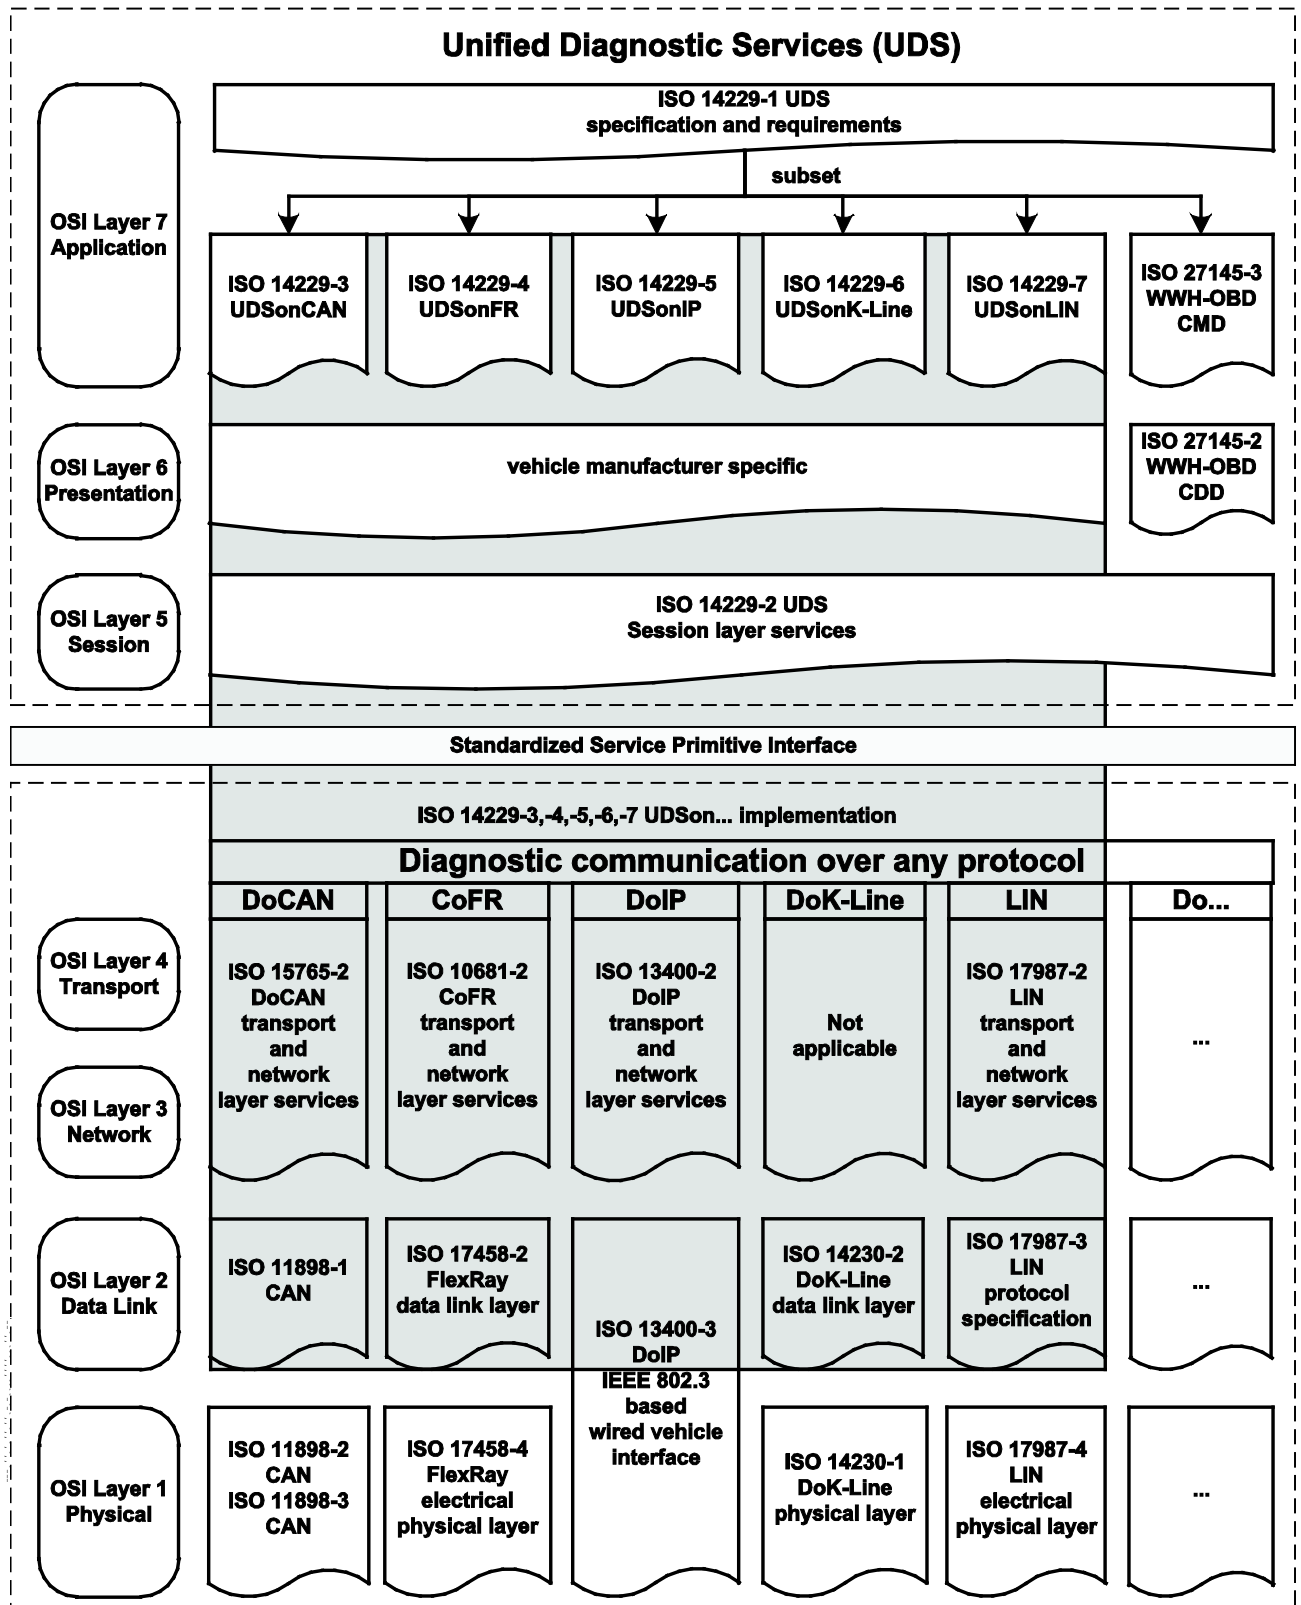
Unified Diagnostic Services (UDS)

OSI Layer 7 Application

ISO 14229-1 UDS specification and requirements

subset

ISO 14229-3 UDSonCAN

ISO 14229-4 UDSonFR

ISO 14229-5 UDSonIP

ISO 14229-6 UDSonK-Line

ISO 14229-7 UDSonLIN

ISO 27145-3 WWH-OBD CMD

OSI Layer 6 Presentation

vehicle manufacturer specific

ISO 27145-2 WWH-OBD CDD

OSI Layer 5 Session

ISO 14229-2 UDS Session layer services

Standardized Service Primitive Interface

ISO 14229-3,-4,-5,-6,-7 UDSon... implementation

Diagnostic communication over any protocol

DoCAN

CoFR

DoIP

DoK-Line

LIN

Do...

OSI Layer 4 Transport

OSI Layer 3 Network

ISO 15765-2 DoCAN transport and network layer services

ISO 10681-2 CoFR transport and network layer services

ISO 13400-2 DoIP transport and network layer services

Not applicable

ISO 17987-2 LIN transport and network layer services

...

OSI Layer 2 Data Link

ISO 11898-1 CAN

ISO 17458-2 FlexRay data link layer

ISO 13400-3 DoIP IEEE 802.3 based wired vehicle interface

ISO 14230-2 DoK-Line data link layer

ISO 17987-3 LIN protocol specification

...

OSI Layer 1 Physical

ISO 11898-2 CAN ISO 11898-3 CAN

ISO 17458-4 FlexRay electrical physical layer

ISO 14230-1 DoK-Line physical layer

ISO 17987-4 LIN electrical physical layer

...